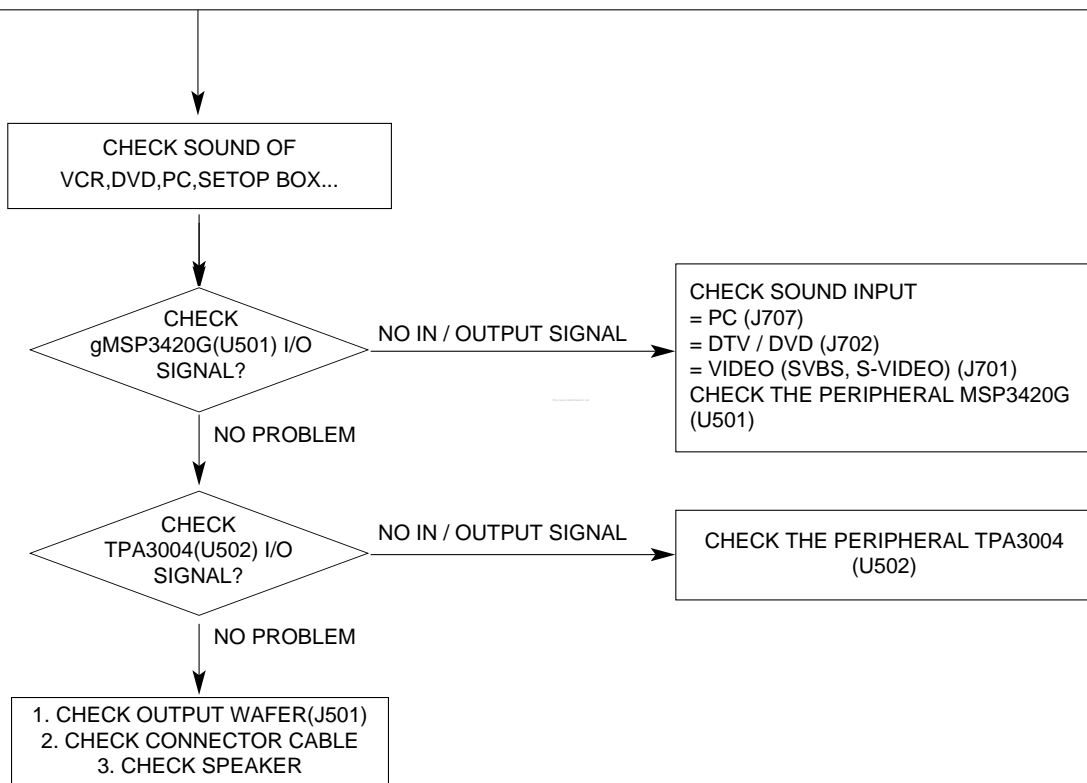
CHECK SOUND OF
VCR,DVD,PC,SETOP BOX...

CHECK
gMSP3420G(U501) I/O
SIGNAL?

NO IN / OUTPUT SIGNAL

CHECK SOUND INPUT
= PC (J707)
= DTV / DVD (J702)
= VIDEO (SVBS, S-VIDEO) (J701)
CHECK THE PERIPHERAL MSP3420G (U501)

NO PROBLEM

CHECK
TPA3004(U502) I/O
SIGNAL?

NO IN / OUTPUT SIGNAL

CHECK THE PERIPHERAL TPA3004 (U502)

NO PROBLEM

1. CHECK OUTPUT WAFER(J501)
2. CHECK CONNECTOR CABLE
3. CHECK SPEAKER